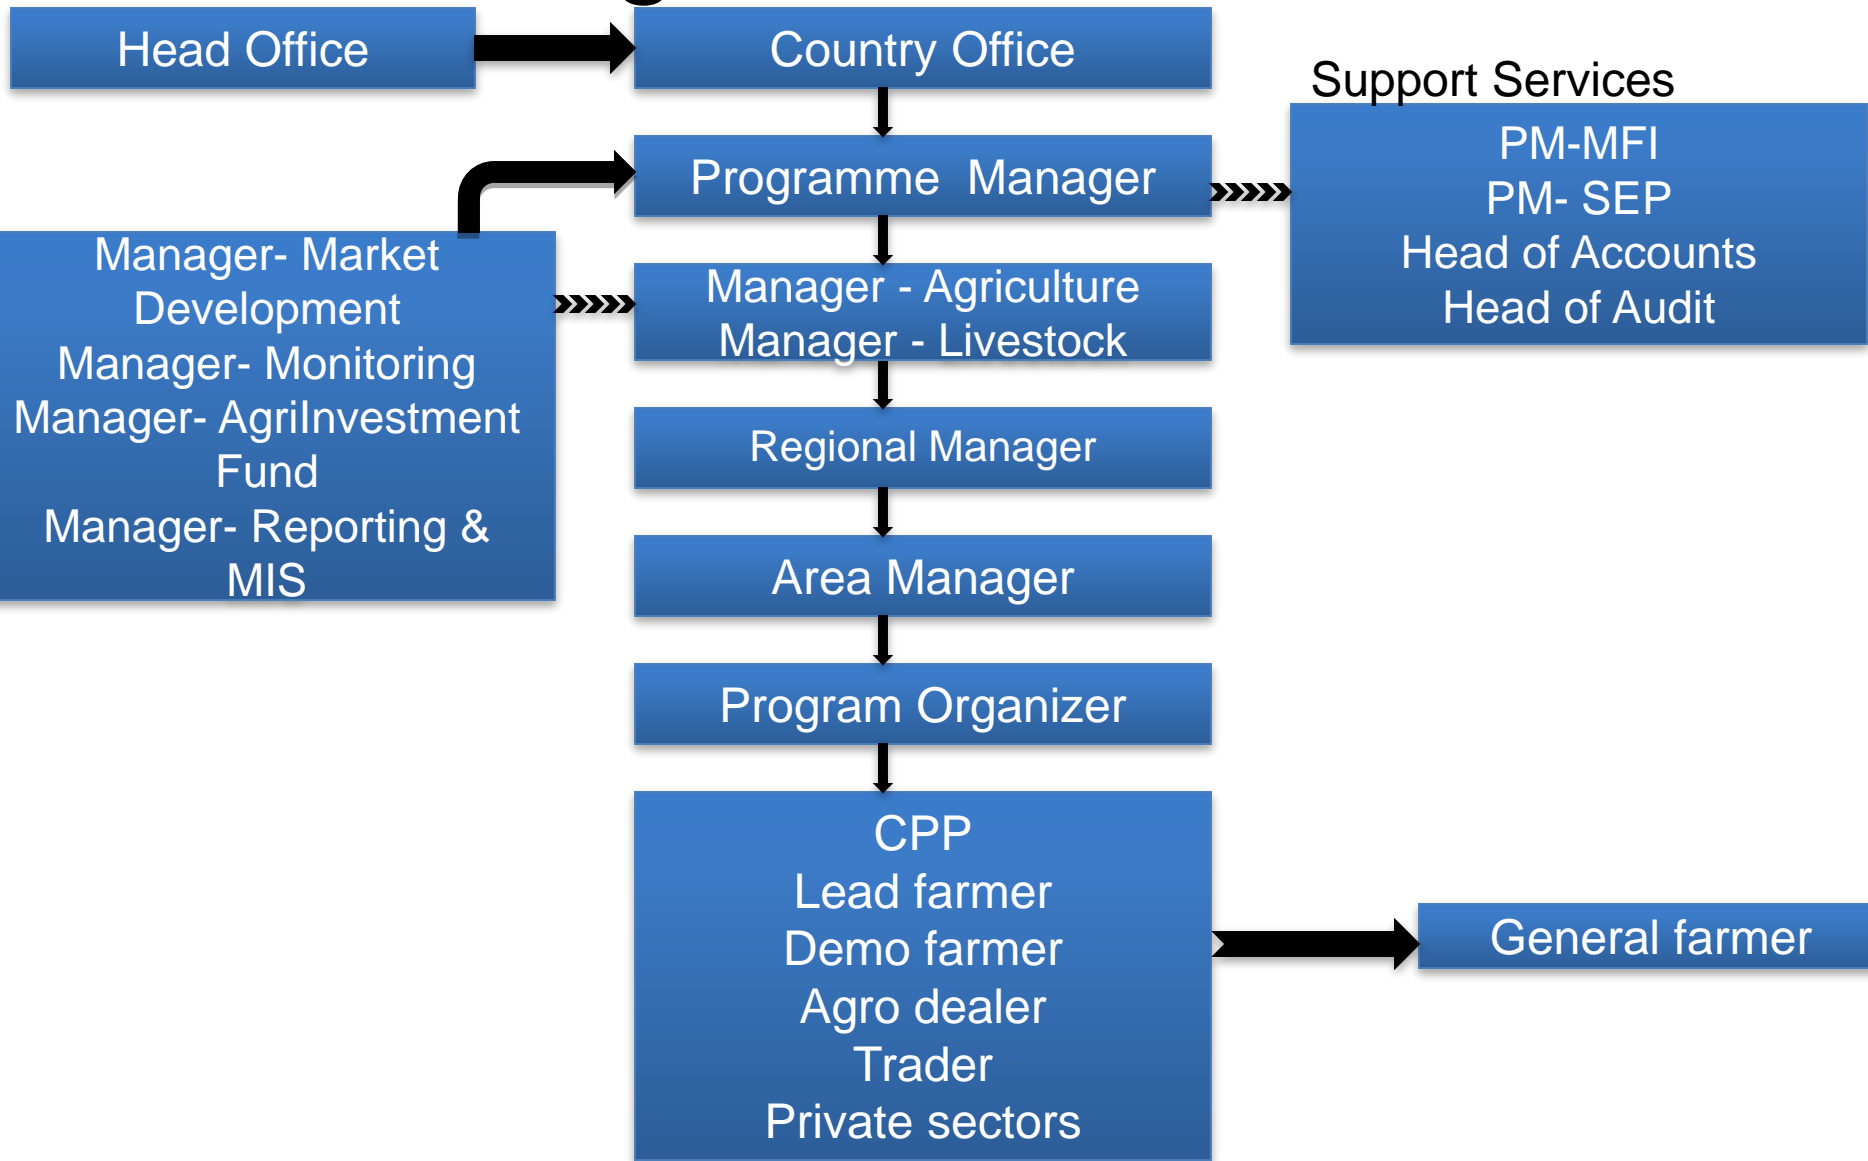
Head Office

Country Office

Support Services

PM-MFI
PM- SEP
Head of Accounts
Head of Audit

Programme Manager

Manager- Market Development
Manager- Monitoring
Manager- AgriInvestment Fund
Manager- Reporting & MIS

Manager - Agriculture
Manager - Livestock

Regional Manager

Area Manager

Program Organizer

CPP
Lead farmer
Demo farmer
Agro dealer
Trader
Private sectors

General farmer